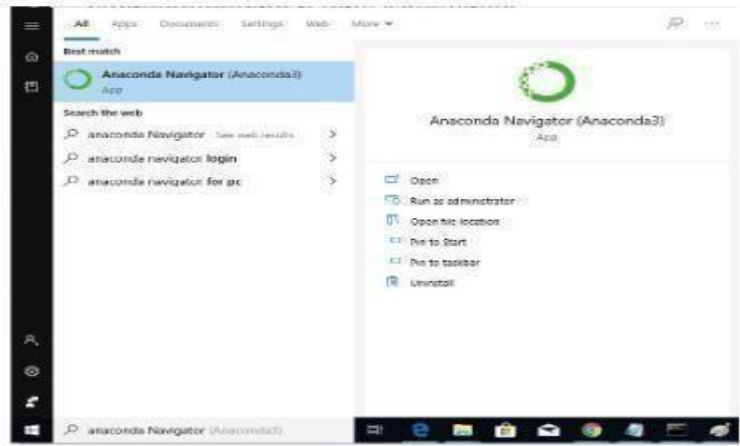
All Apps Documents Settings Web More ▾

Best match

Anaconda Navigator (Anaconda3)
App

Search the web

anaconda Navigator - See web results >

anaconda navigator login >

anaconda navigator for pc >

Anaconda Navigator (Anaconda3)
App

Open

Run as administrator

Open file location

Pin to Start

Pin to taskbar

Uninstall

anaconda Navigator (Anaconda3)